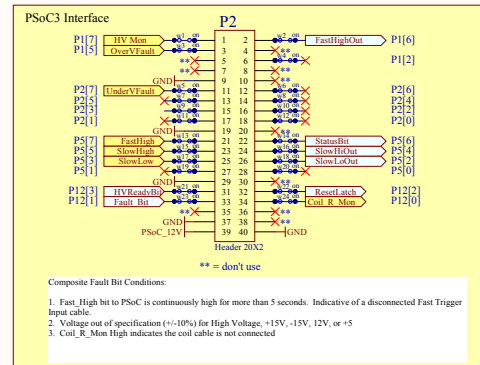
PSoC3 Interface

P2

P1[7] HV Mon
P1[5] OverVFault
**
**
GND
P2[7] UnderVFault
P2[5]
P2[3]
P2[1]
GND
P5[7] FastHigh
P5[5] SlowHigh
P5[3] SlowLow
P5[1]
GND
P12[3] HVReadyBit
P12[1] Fault Bit
**
GND
PSoC_12V

| | |
|---|---|
| 1 | 2 |
| 3 | 4 |
| 5 | 6 |
| 7 | 8 |
| 9 | 10 |
| 11 | 12 |
| 13 | 14 |
| 15 | 16 |
| 17 | 18 |
| 19 | 20 |
| 21 | 22 |
| 23 | 24 |
| 25 | 26 |
| 27 | 28 |
| 29 | 30 |
| 31 | 32 |
| 33 | 34 |
| 35 | 36 |
| 37 | 38 |
| 39 | 40 |

Header 20X2

FastHighOut P1[6]
**
P1[2]
**
P2[6]
P2[4]
P2[2]
P2[0]
**
StatusBit P5[6]
SlowHiOut P5[4]
SlowLoOut P5[2]
P5[0]
**
ResetLatch P12[2]
Coil_R_Mon P12[0]
**
**
GND

** = don't use

Composite Fault Bit Conditions:

1. Fast_High bit to PSoC is continuously high for more than 5 seconds. Indicative of a disconnected Fast Trigger Input cable.
2. Voltage out of specification (+/-10%) for High Voltage, +15V, -15V, 12V, or +5
3. Coil_R_Mon High indicates the coil cable is not connected